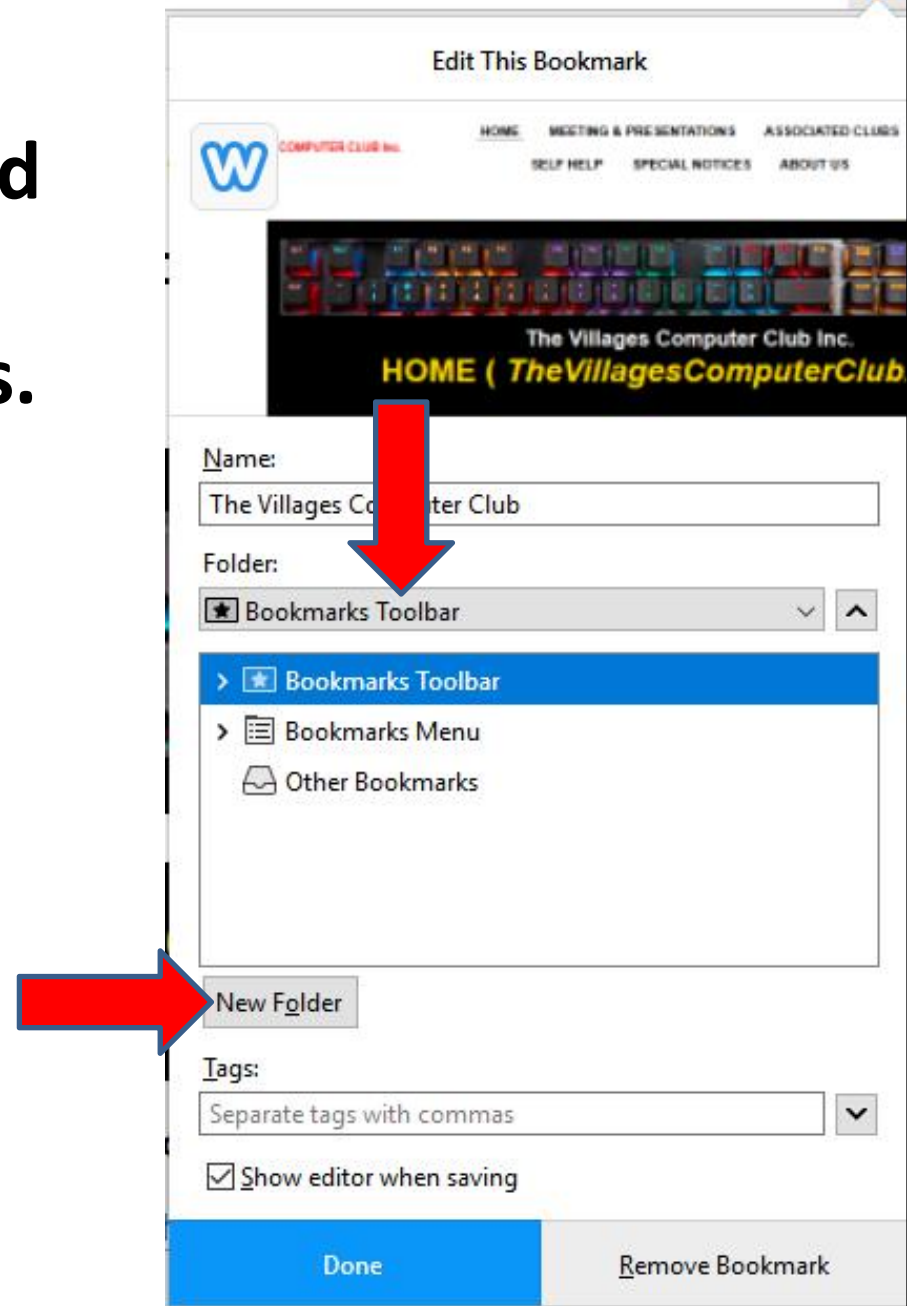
d

s.

Edit This Bookmark

COMPUTER CLUB Inc.

HOME MEETING & PRESENTATIONS ASSOCIATED CLUBS SELF HELP SPECIAL NOTICES ABOUT US

The Villages Computer Club Inc.
HOME ( TheVillagesComputerClub

Name:

The Villages Co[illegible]ter Club

Folder:

Bookmarks Toolbar

Bookmarks Toolbar
Bookmarks Menu
Other Bookmarks

New Folder

Tags:

Separate tags with commas

Show editor when saving

Done

Remove Bookmark